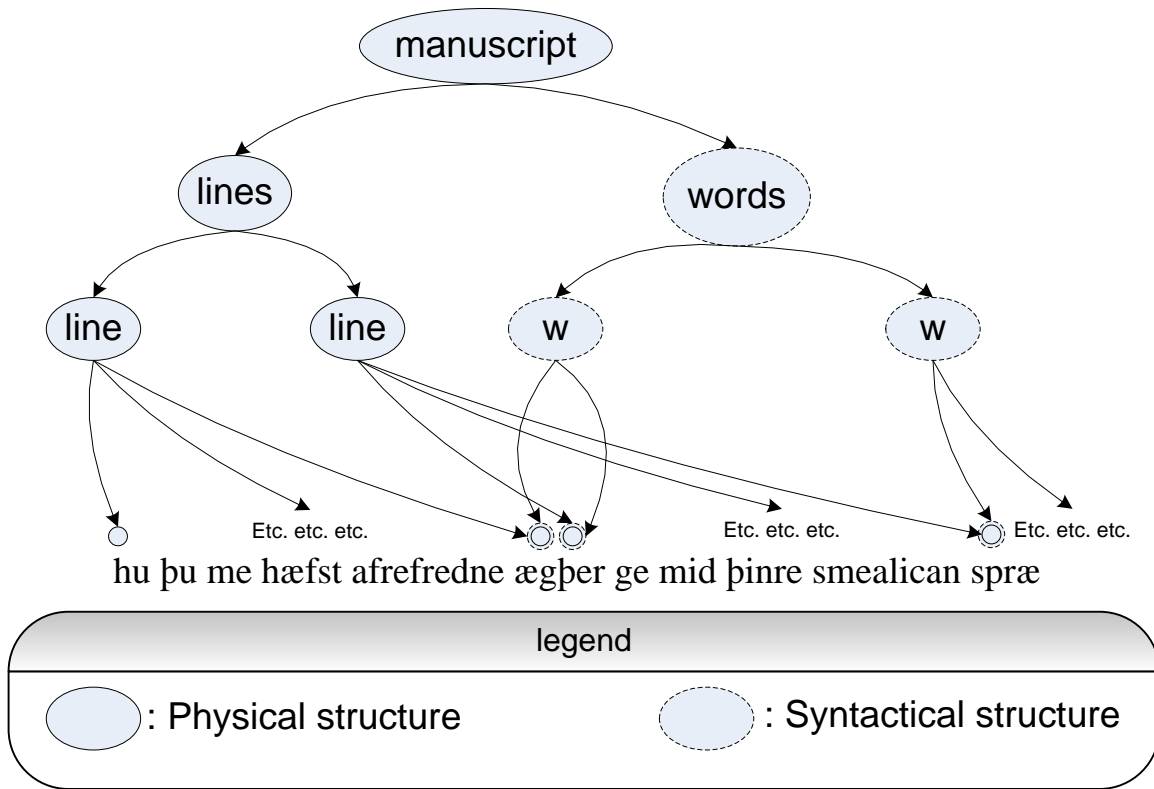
manuscript

lines

words

line

line

w

w

Etc. etc. etc.

Etc. etc. etc.

Etc. etc. etc.

hu þu me hæfst afrefredne ægþer ge mid þinre smealican spræ

legend

: Physical structure

: Syntactical structure